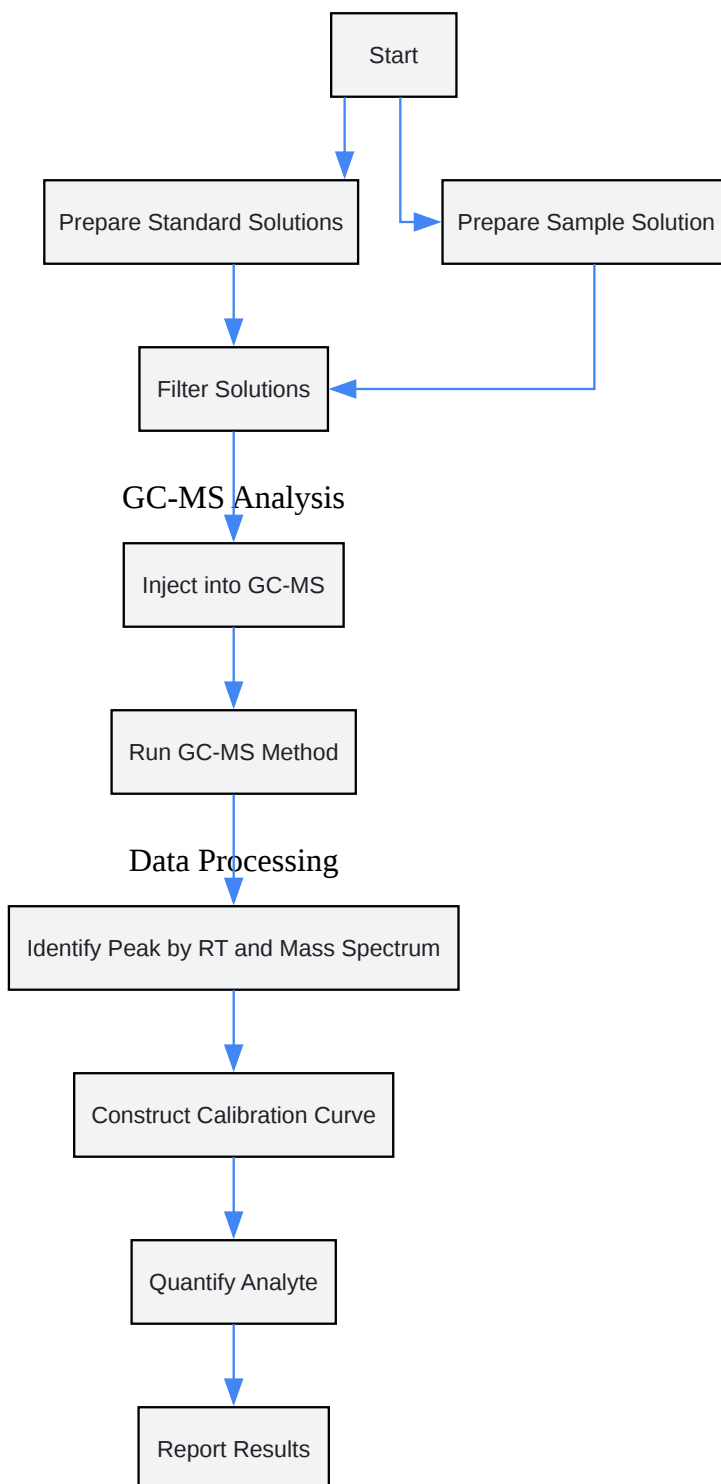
Start

Prepare Standard Solutions

Prepare Sample Solution

Filter Solutions

GC-MS Analysis

Inject into GC-MS

Run GC-MS Method

Data Processing

Identify Peak by RT and Mass Spectrum

Construct Calibration Curve

Quantify Analyte

Report Results